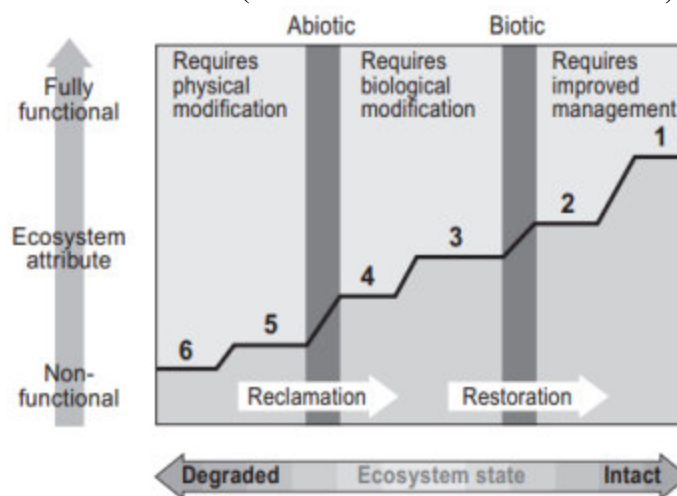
Abiotic

Biotic

Fully functional

Ecosystem attribute

Non-functional

Requires physical modification

Requires biological modification

Requires improved management

1

2

3

4

5

6

Reclamation

Restoration

Degraded

Ecosystem state

Intact